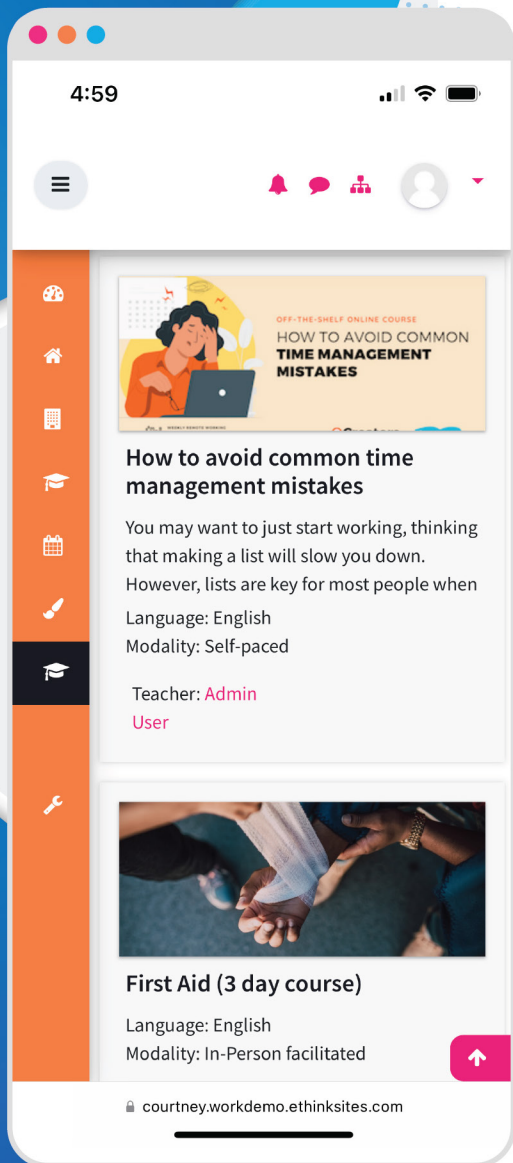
4:59

OFF-THE-SHELF ONLINE COURSE
HOW TO AVOID COMMON
TIME MANAGEMENT
MISTAKES

How to avoid common time management mistakes

You may want to just start working, thinking that making a list will slow you down. However, lists are key for most people when

Language: English
Modality: Self-paced

Teacher: Admin User

First Aid (3 day course)

Language: English
Modality: In-Person facilitated

courtney.workdemo.ethinksites.com